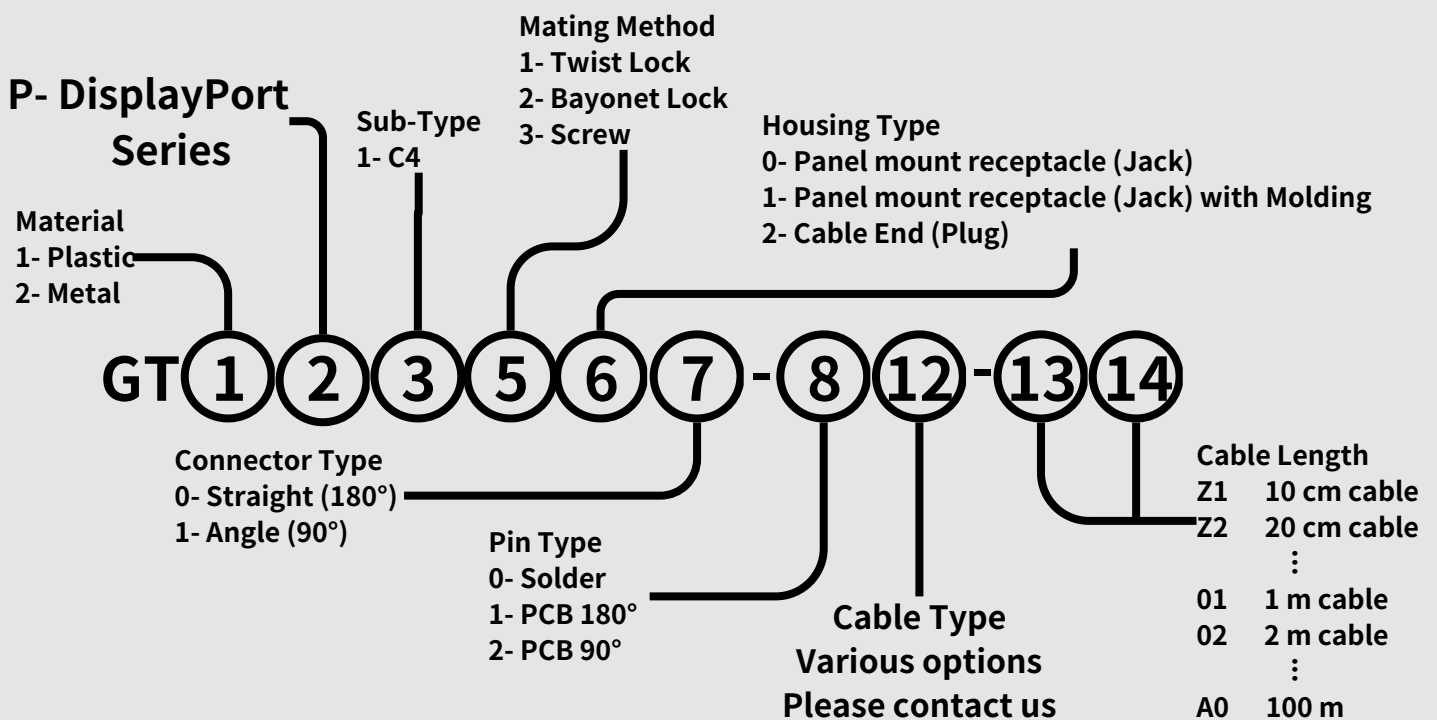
Mating Method
1- Twist Lock
2- Bayonet Lock
3- Screw

P- DisplayPort Series

Sub-Type
1- C4

Housing Type
0- Panel mount receptacle (Jack)
1- Panel mount receptacle (Jack) with Molding
2- Cable End (Plug)

Material
1- Plastic
2- Metal

GT 1 2 3 5 6 7 - 8 12 - 13 14

Connector Type
0- Straight (180°)
1- Angle (90°)

Pin Type
0- Solder
1- PCB 180°
2- PCB 90°

Cable Type
Various options
Please contact us

Cable Length
Z1 10 cm cable
Z2 20 cm cable
⋮
01 1 m cable
02 2 m cable
⋮
A0 100 m